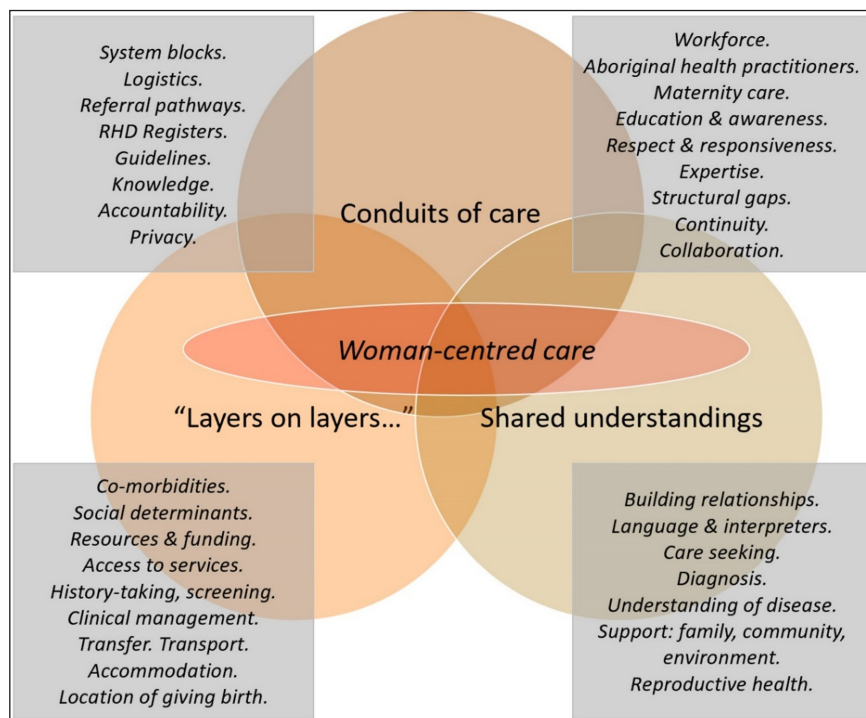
System blocks.
Logistics.
Referral pathways.
RHD Registers.
Guidelines.
Knowledge.
Accountability.
Privacy.

Workforce.
Aboriginal health practitioners.
Maternity care.
Education & awareness.
Respect & responsiveness.
Expertise.
Structural gaps.
Continuity.
Collaboration.

Conduits of care

Woman-centred care

"Layers on layers..."

Shared understandings

Co-morbidities.
Social determinants.
Resources & funding.
Access to services.
History-taking, screening.
Clinical management.
Transfer. Transport.
Accommodation.
Location of giving birth.

Building relationships.
Language & interpreters.
Care seeking.
Diagnosis.
Understanding of disease.
Support: family, community, environment.
Reproductive health.